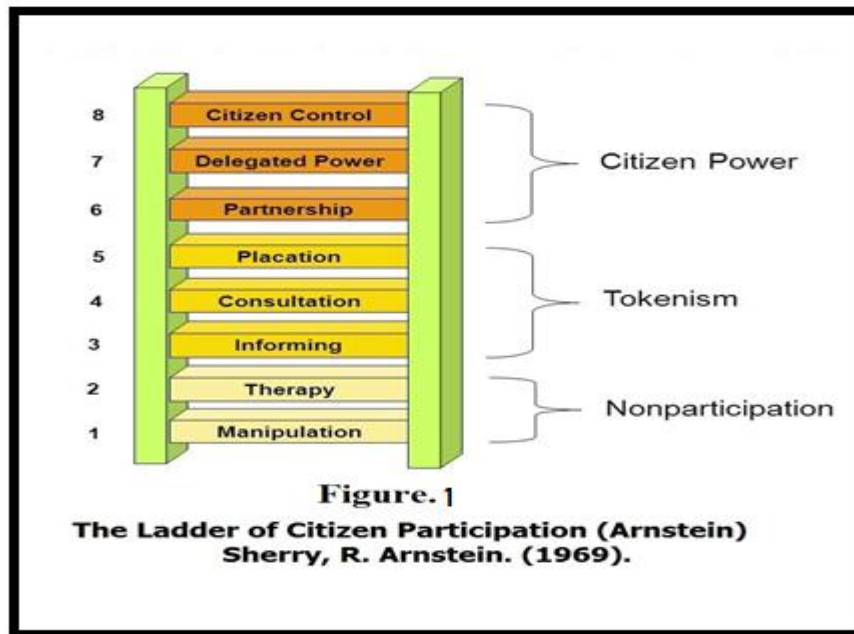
8 Citizen Control
7 Delegated Power
6 Partnership
Citizen Power
5 Placation
4 Consultation
3 Informing
Tokenism
2 Therapy
1 Manipulation
Nonparticipation

Figure. 1

The Ladder of Citizen Participation (Arnstein)
Sherry, R. Arnstein. (1969).